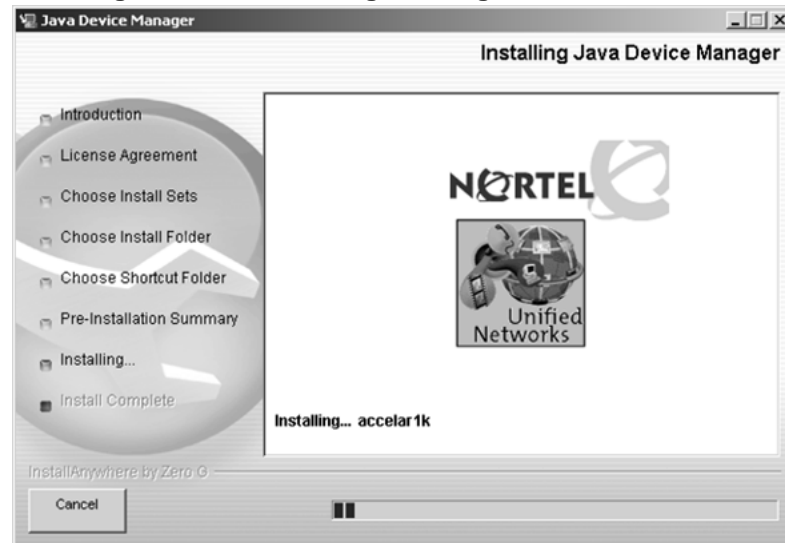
Java Device Manager

Installing Java Device Manager

Introduction
License Agreement
Choose Install Sets
Choose Install Folder
Choose Shortcut Folder
Pre-Installation Summary
Installing...
Install Complete

NORTEL

Unified Networks

Installing... accelar1k

InstallAnywhere by Zero G

Cancel